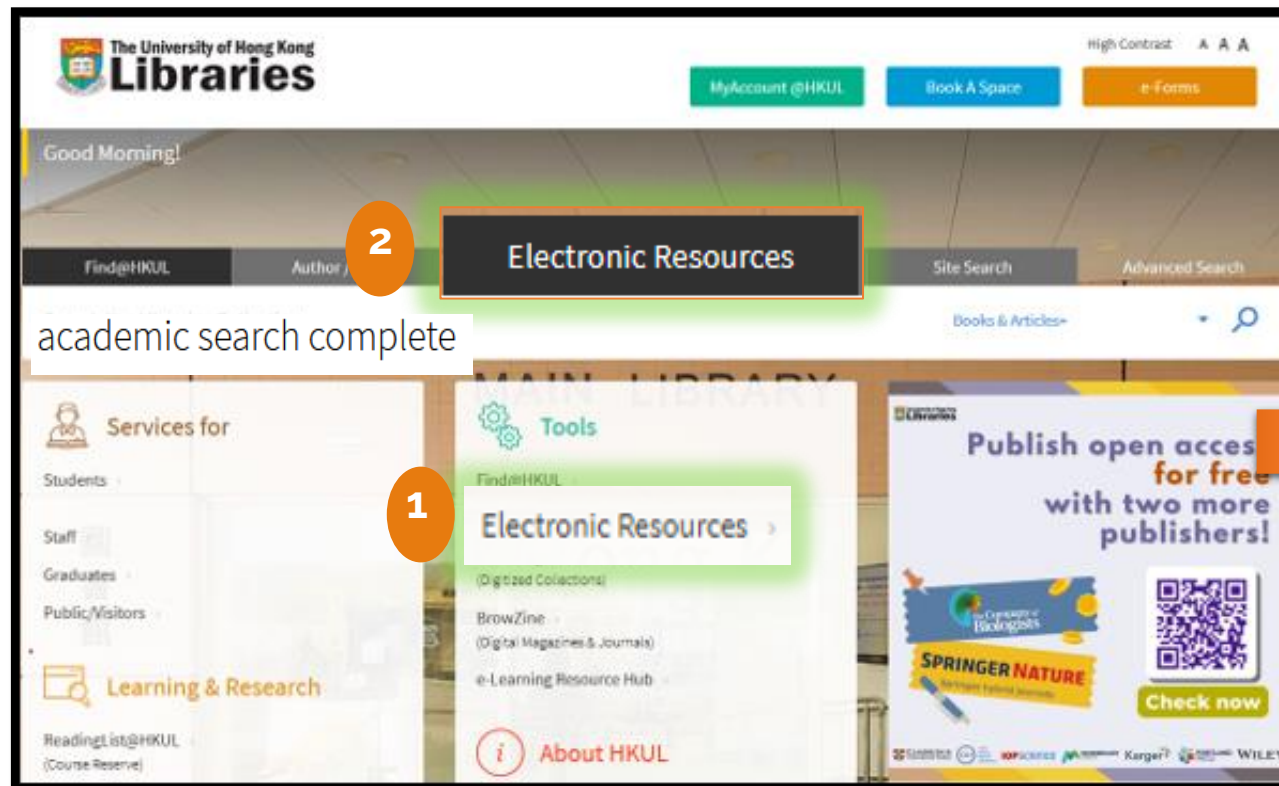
The University of Hong Kong
Libraries

High Contrast A A A

MyAccount @HKUL
Book A Space
e-Forms

Good Morning!

2

Find@HKUL
Author /
Electronic Resources
Site Search
Advanced Search

academic search complete

Books & Articles

MAIN LIBRARY

Services for

Students

Staff

Graduates

Public/Visitors

Learning & Research

ReadingList@HKUL
(Course Reserve)

Tools

Find@HKUL

1

Electronic Resources

(Digitized Collections)

BrowZine
(Digital Magazines & Journals)

e-Learning Resource Hub

About HKUL

Libraries

Publish open acces
for free
with two more
publishers!

The Company of Biologists

SPRINGER NATURE

Check now

Karger WILEY